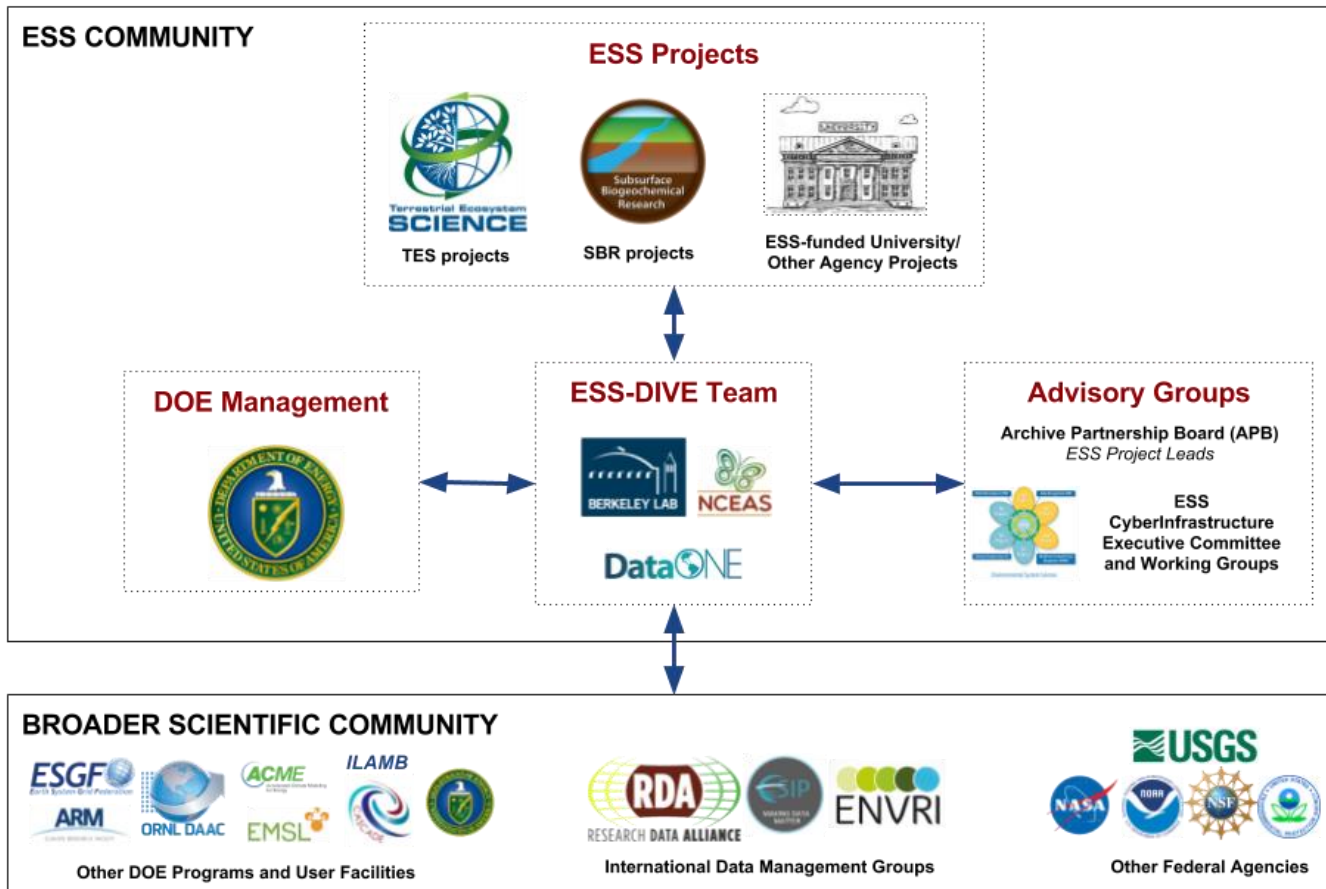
ESS COMMUNITY

ESS Projects

Terrestrial Ecosystem SCIENCE

TES projects

Subsurface Biogeochemical Research

SBR projects

ESS-funded University/ Other Agency Projects

DOE Management

DEPARTMENT OF ENERGY UNITED STATES OF AMERICA

ESS-DIVE Team

BERKELEY LAB

NCEAS

DataONE

Advisory Groups

Archive Partnership Board (APB)
ESS Project Leads

ESS CyberInfrastructure Executive Committee and Working Groups

BROADER SCIENTIFIC COMMUNITY

ESGF Earth System Grid Federation

ARM

ORNL DAAC

ACME

EMSL

ILAMB

CASCADE

Other DOE Programs and User Facilities

RDA RESEARCH DATA ALLIANCE

ESIP

ENVRI

International Data Management Groups

USGS

NASA

NOAA

NSF

Other Federal Agencies